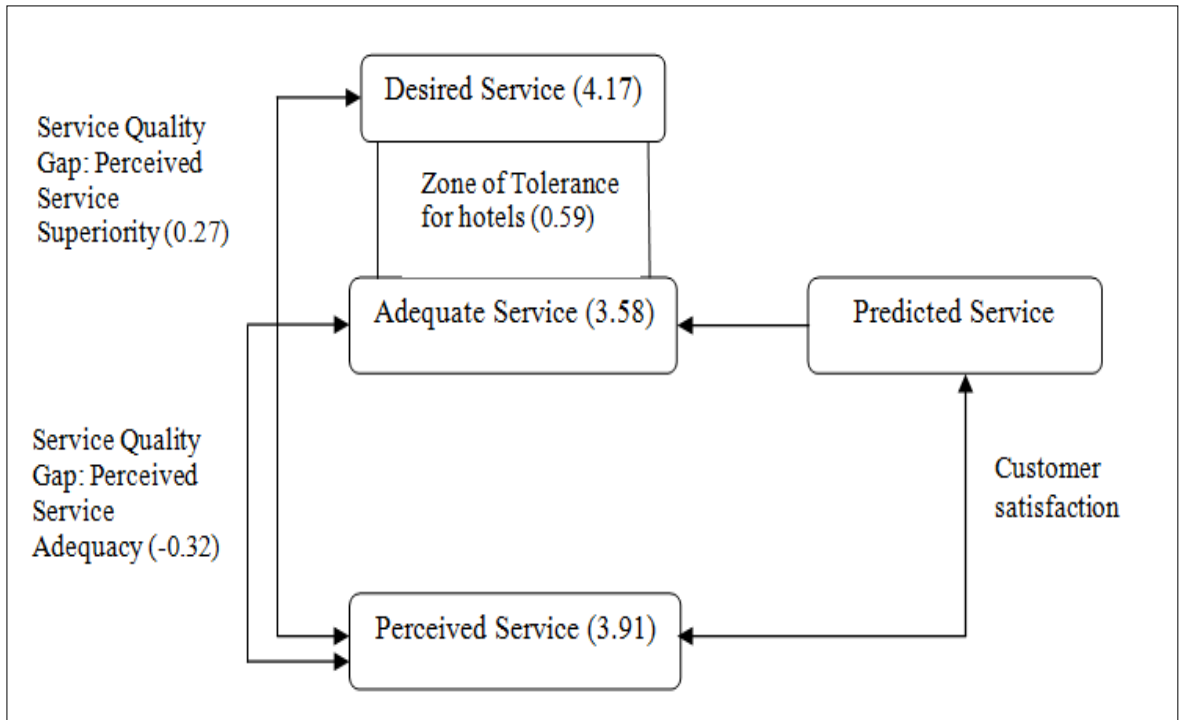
Desired Service (4.17)

Service Quality Gap: Perceived Service Superiority (0.27)

Zone of Tolerance for hotels (0.59)

Adequate Service (3.58)

Predicted Service

Service Quality Gap: Perceived Service Adequacy (-0.32)

Customer satisfaction

Perceived Service (3.91)